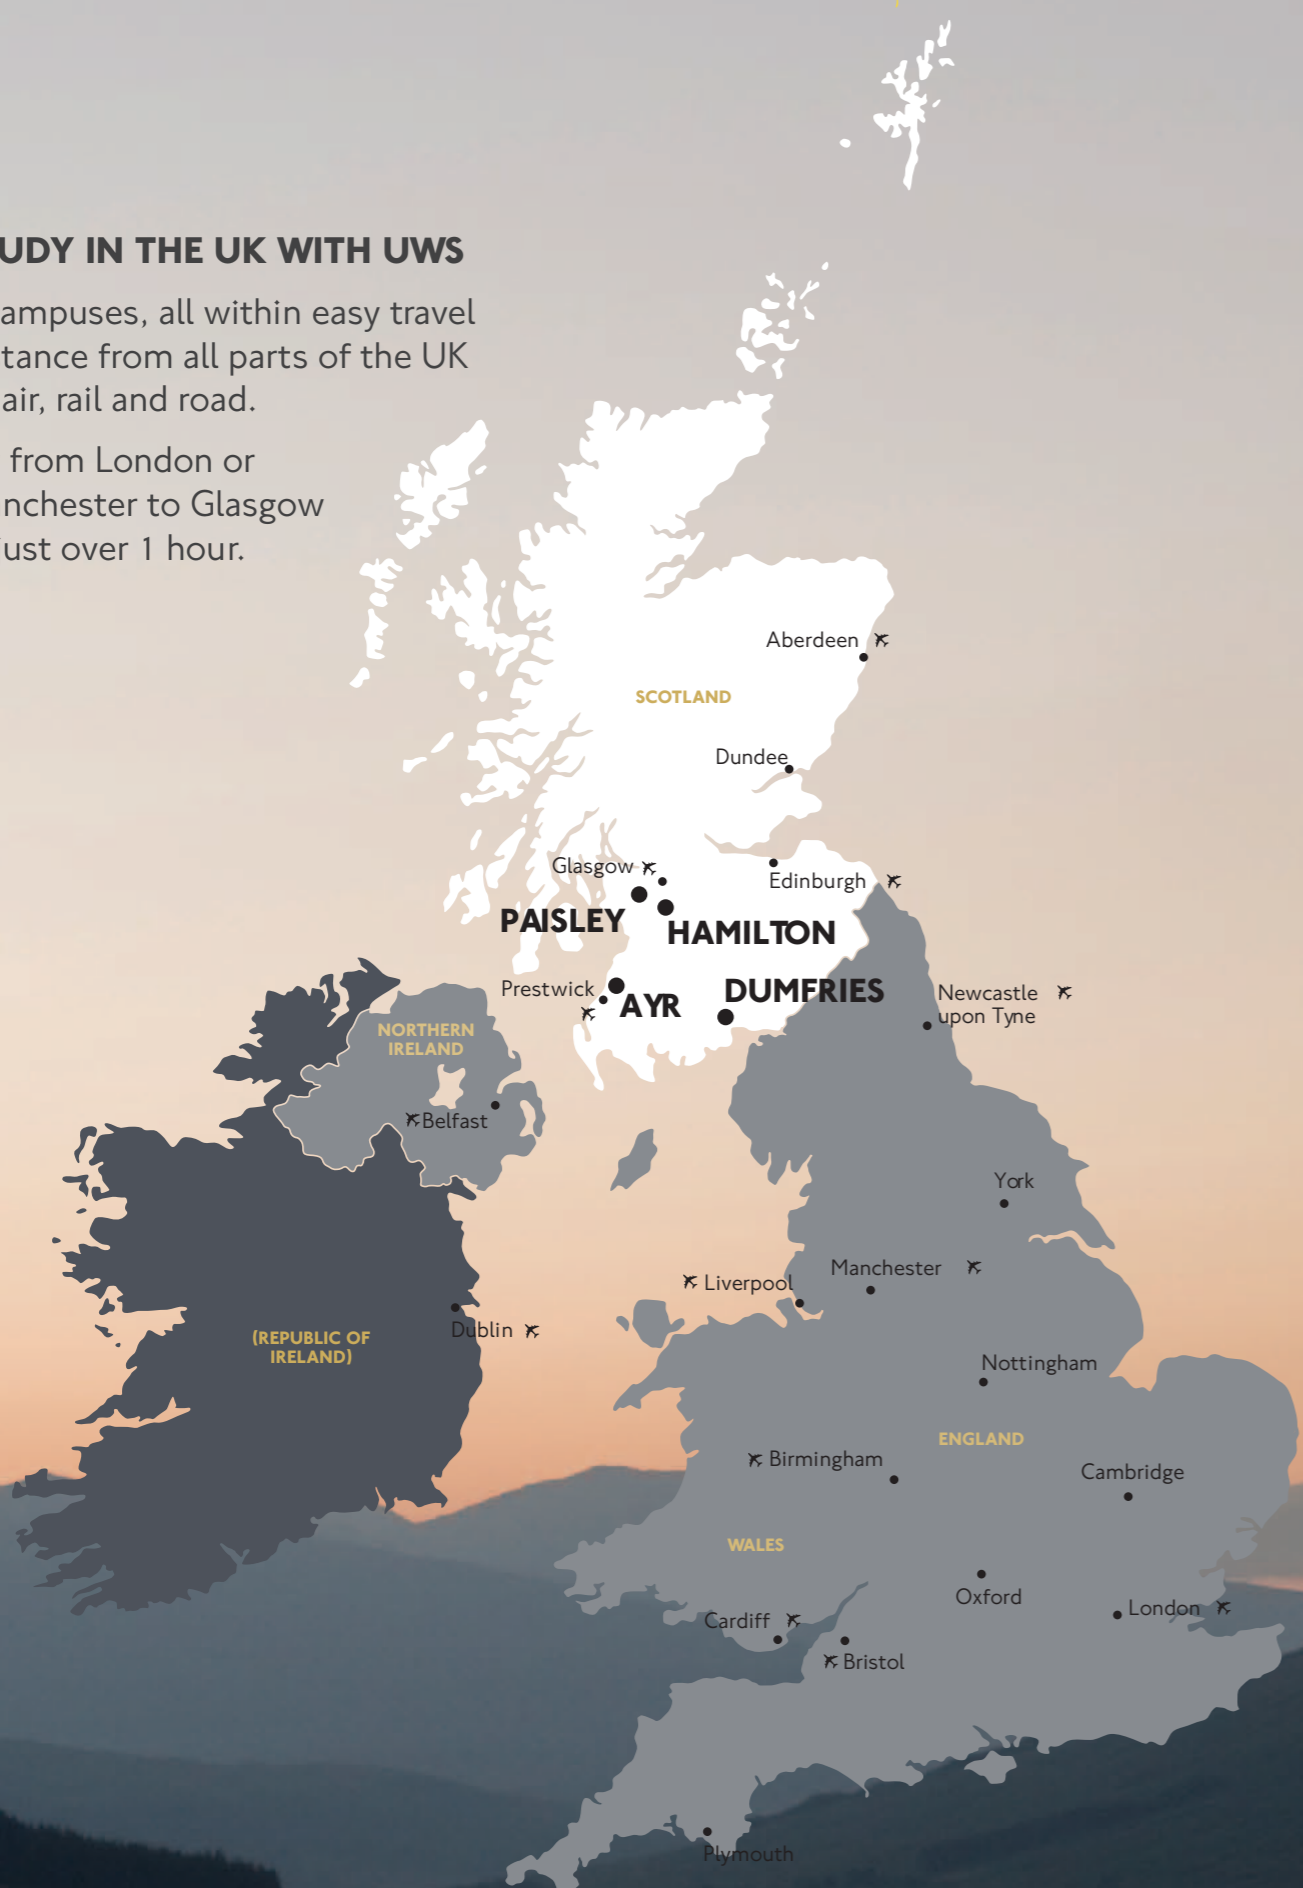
UDY IN THE UK WITH UWS

ampuses, all within easy travel tance from all parts of the UK air, rail and road.

from London or nchester to Glasgow ust over 1 hour.

Aberdeen

SCOTLAND

Dundee

Glasgow

Edinburgh

PAISLEY

HAMILTON

Prestwick

AYR

DUMFRIES

Newcastle upon Tyne

NORTHERN IRELAND

Belfast

York

Manchester

Liverpool

(REPUBLIC OF IRELAND)

Dublin

Nottingham

ENGLAND

Birmingham

Cambridge

WALES

Oxford

Cardiff

London

Bristol

Plymouth